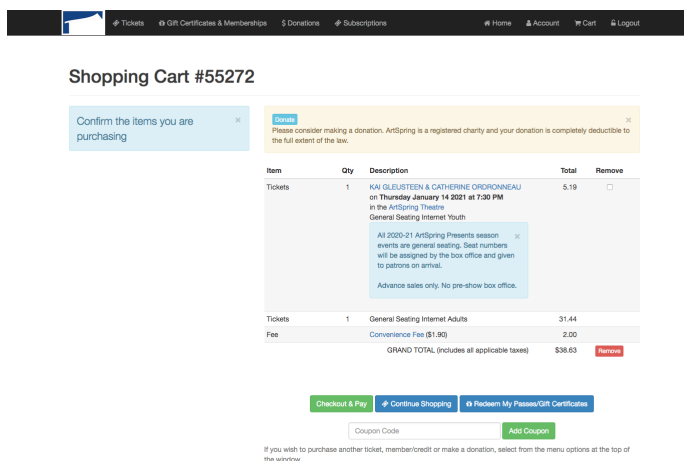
Tickets Gift Certificates & Memberships $ Donations Subscriptions Home Account Cart Logout

Shopping Cart #55272

Confirm the items you are purchasing ×

Donate
Please consider making a donation. ArtSpring is a registered charity and your donation is completely deductible to the full extent of the law. ×

| Item | Qty | Description | Total | Remove |
|---|---|---|---|---|
| Tickets | 1 | KAI GLEUSTEEN & CATHERINE ORDRONNEAU on **Thursday January 14 2021 at 7:30 PM** in the ArtSpring Theatre General Seating Internet Youth. All 2020-21 ArtSpring Presents season events are general seating. Seat numbers will be assigned by the box office and given to patrons on arrival. Advance sales only. No pre-show box office. × | 5.19 | |
| Tickets | 1 | General Seating Internet Adults | 31.44 | |
| Fee | | Convenience Fee ($1.90) | 2.00 | |
| | | GRAND TOTAL (includes all applicable taxes) | $38.63 | Remove |

Checkout & Pay | Continue Shopping | Redeem My Passes/Gift Certificates

Coupon Code | Add Coupon

If you wish to purchase another ticket, member/credit or make a donation, select from the menu options at the top of the window